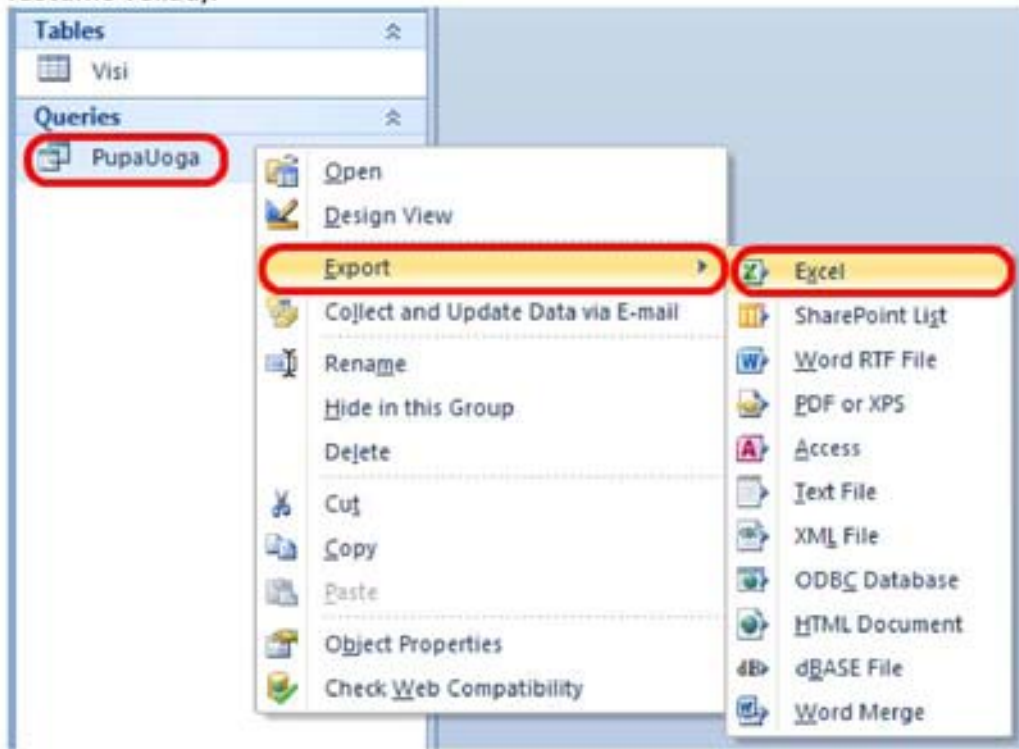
Tables
Visi
Queries
PupaUoga
Open
Design View
Export
Collect and Update Data via E-mail
Rename
Hide in this Group
Delete
Cut
Copy
Paste
Object Properties
Check Web Compatibility
Excel
SharePoint List
Word RTF File
PDF or XPS
Access
Text File
XML File
ODBC Database
HTML Document
dBASE File
Word Merge